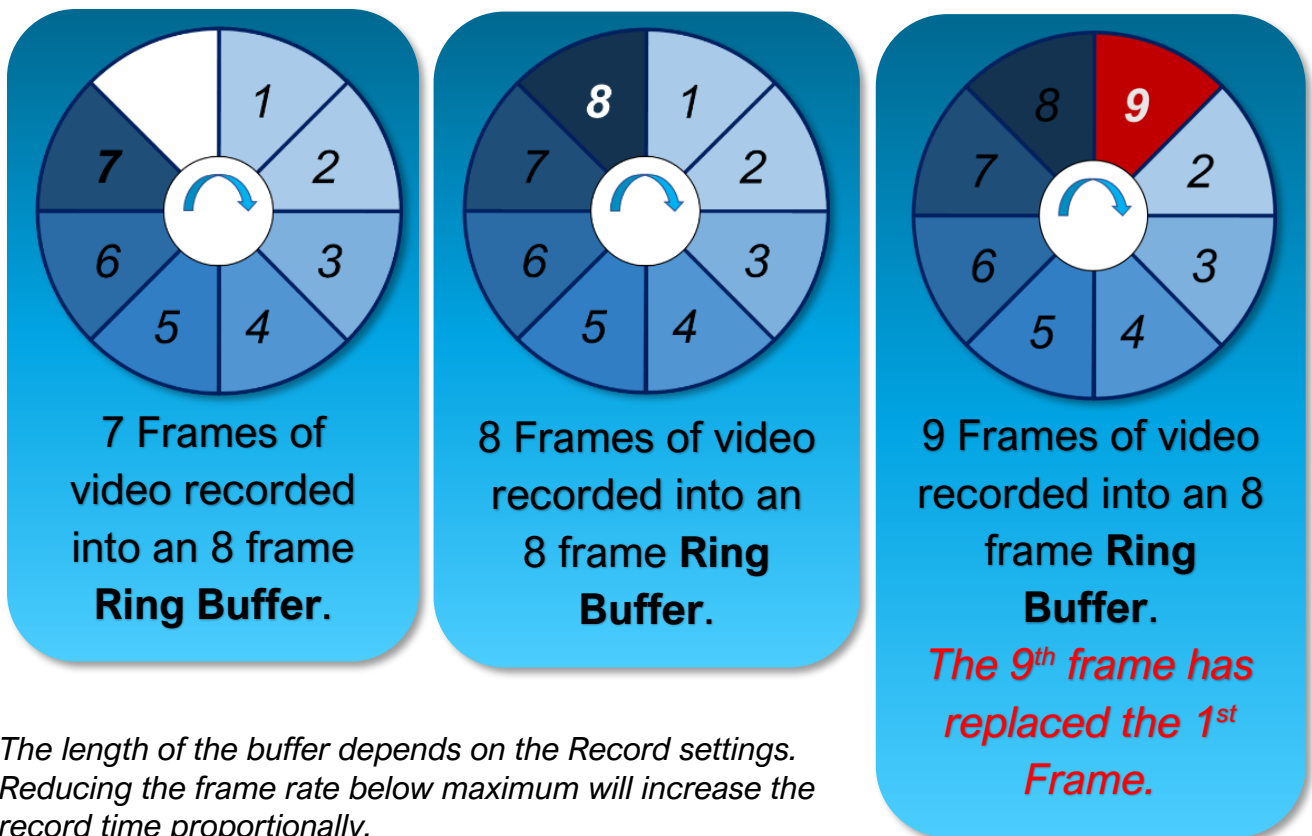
7 1 2 3 4 5 6

7 Frames of video recorded into an 8 frame **Ring Buffer**.

8 1 2 3 4 5 6 7

8 Frames of video recorded into an 8 frame **Ring Buffer**.

8 9 2 3 4 5 6 7

9 Frames of video recorded into an 8 frame **Ring Buffer**.
*The 9$^{th}$ frame has replaced the 1$^{st}$ Frame.*

*The length of the buffer depends on the Record settings. Reducing the frame rate below maximum will increase the record time proportionally.*